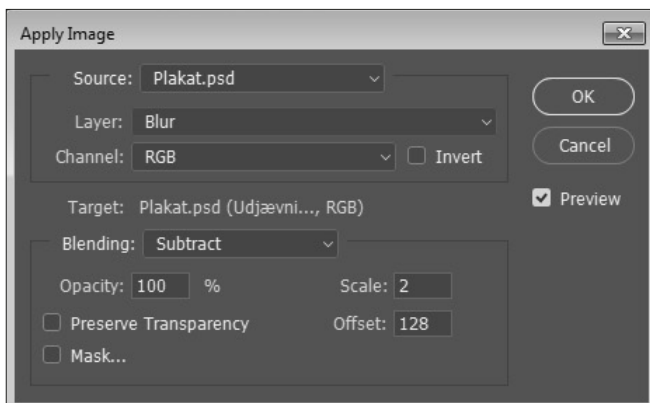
Apply Image

Source: Plakat.psd

Layer: Blur

Channel: RGB

Invert

Target: Plakat.psd (Udjævni..., RGB)

Blending: Subtract

Opacity: 100 %

Scale: 2

Preserve Transparency

Offset: 128

Mask...

OK

Cancel

Preview